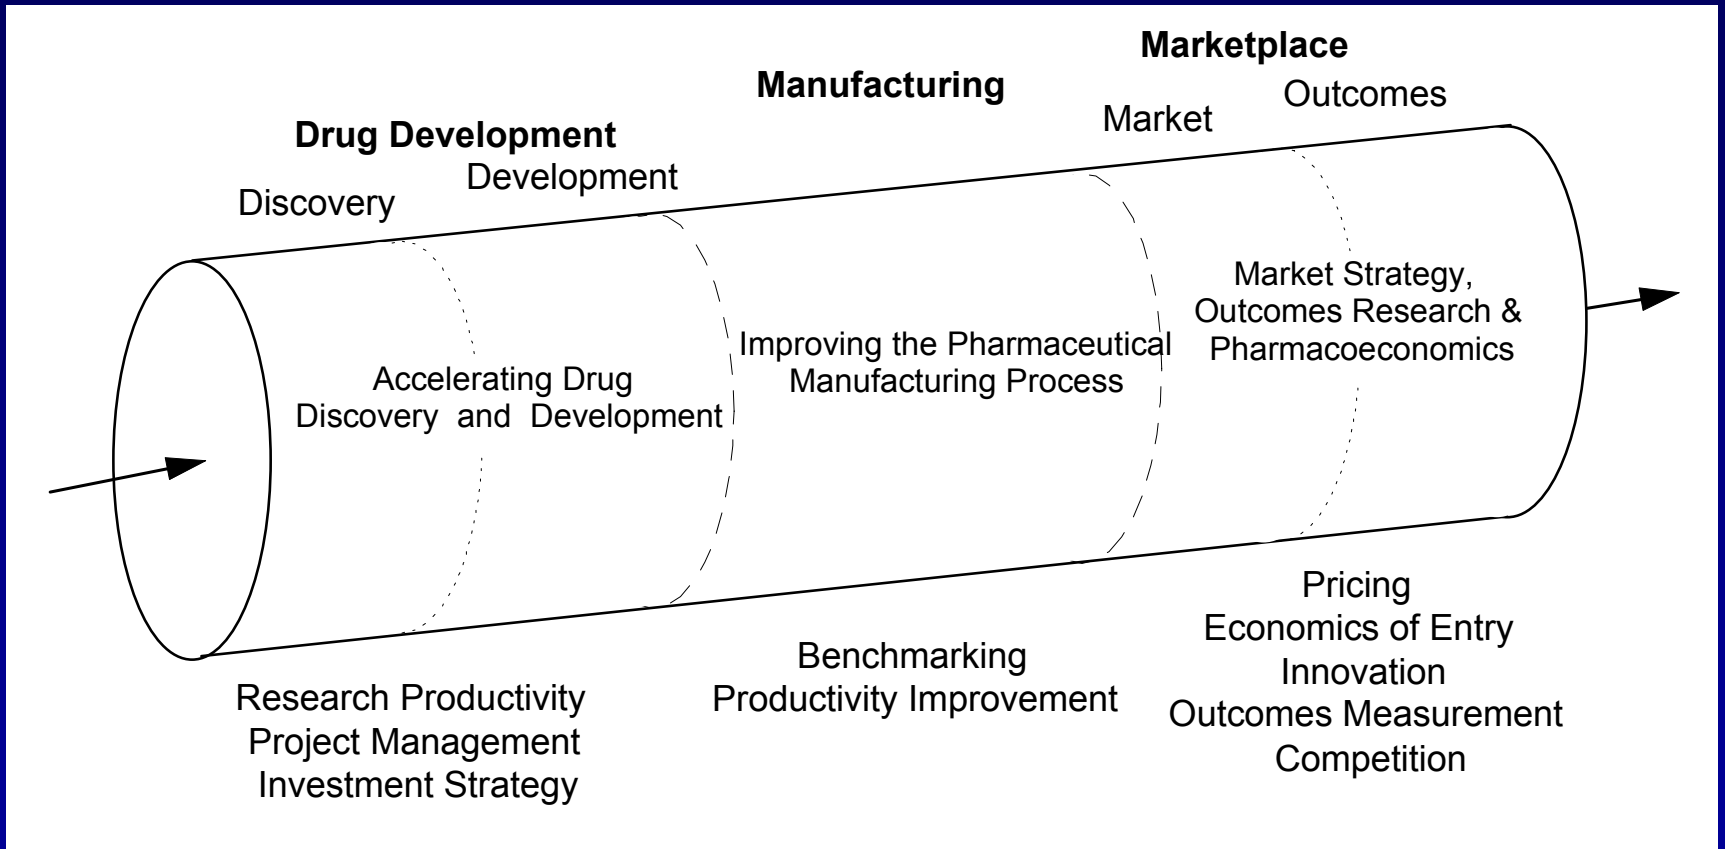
Drug Development

Discovery

Development

Manufacturing

Marketplace

Market

Outcomes

Accelerating Drug Discovery and Development

Improving the Pharmaceutical Manufacturing Process

Market Strategy, Outcomes Research & Pharmacoeconomics

Research Productivity
Project Management
Investment Strategy

Benchmarking
Productivity Improvement

Pricing
Economics of Entry
Innovation
Outcomes Measurement
Competition